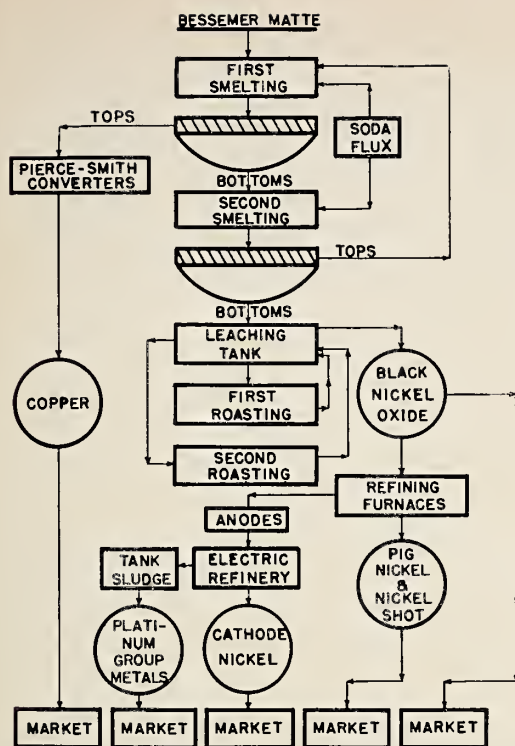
BESSEMER MATTE

FIRST SMELTING

TOPS

SODA FLUX

PIERCE-SMITH CONVERTERS

BOTTOMS

SECOND SMELTING

TOPS

BOTTOMS

LEACHING TANK

COPPER

FIRST ROASTING

BLACK NICKEL OXIDE

SECOND ROASTING

REFINING FURNACES

ANODES

TANK SLUDGE

ELECTRIC REFINERY

PIG NICKEL & NICKEL SHOT

PLATINUM GROUP METALS

CATHODE NICKEL

MARKET

MARKET

MARKET

MARKET

MARKET